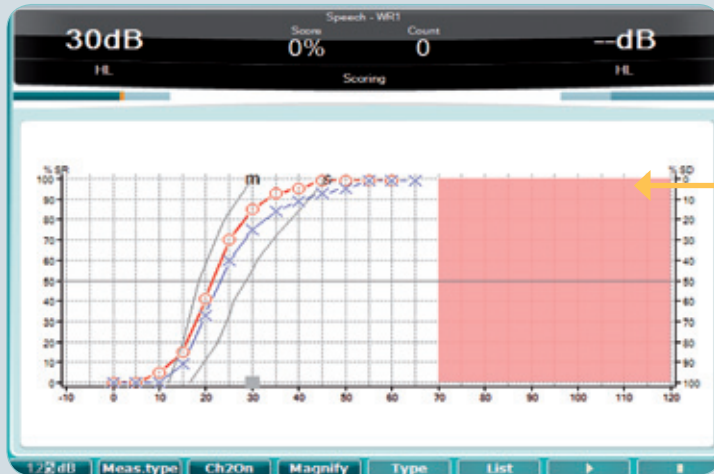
Speech - WR1

30dB
HL

Score
0%

Count
0

Scoring

--dB
HL

% SR
100
90
80
70
60
50
40
30
20
10
0

m
s

% SD
0
10
20
30
40
50
60
70
80
90
100

-10
0
10
20
30
40
50
60
70
80
90
100
110
120

1/2 dB
Meas.type
Ch2On
Magnify
Type
List